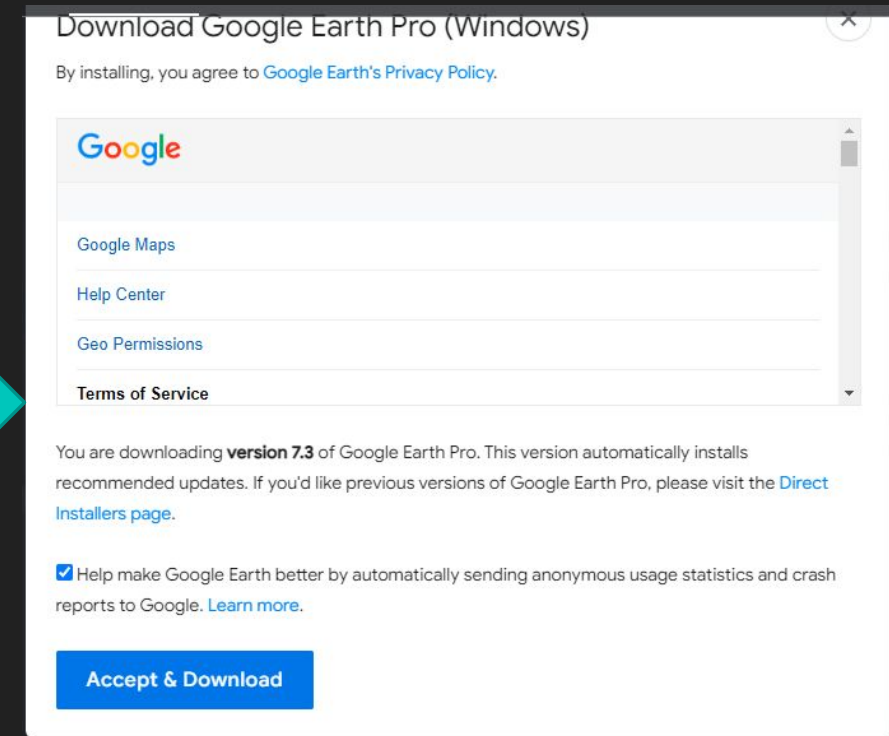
Download Google Earth Pro (Windows)

×

By installing, you agree to Google Earth's Privacy Policy.

Google

Google Maps

Help Center

Geo Permissions

Terms of Service

You are downloading **version 7.3** of Google Earth Pro. This version automatically installs recommended updates. If you'd like previous versions of Google Earth Pro, please visit the Direct Installers page.

Help make Google Earth better by automatically sending anonymous usage statistics and crash reports to Google. Learn more.

Accept & Download